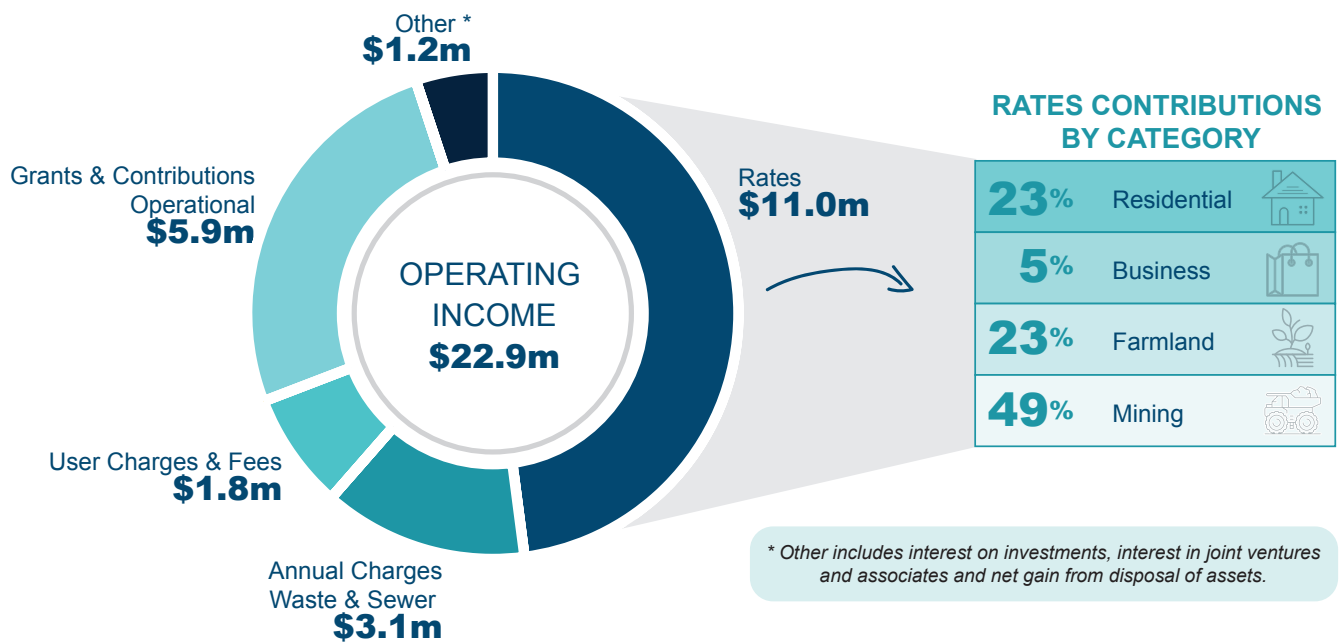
Other *
$1.2m

Grants & Contributions Operational
$5.9m

OPERATING INCOME
$22.9m

Rates
$11.0m

User Charges & Fees
$1.8m

Annual Charges Waste & Sewer
$3.1m

RATES CONTRIBUTIONS BY CATEGORY

| | |
|---|---|
| 23% | Residential |
| 5% | Business |
| 23% | Farmland |
| 49% | Mining |

* Other includes interest on investments, interest in joint ventures and associates and net gain from disposal of assets.